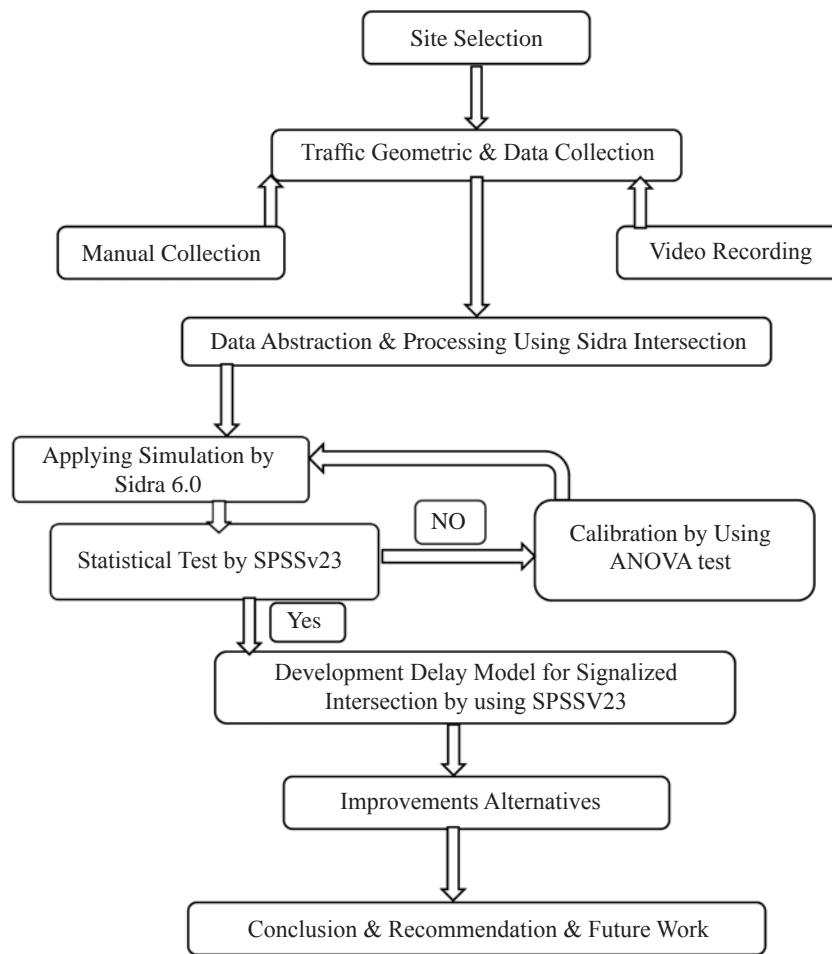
Site Selection

Traffic Geometric & Data Collection

Manual Collection

Video Recording

Data Abstraction & Processing Using Sidra Intersection

Applying Simulation by Sidra 6.0

Statistical Test by SPSSv23

NO

Calibration by Using ANOVA test

Yes

Development Delay Model for Signalized Intersection by using SPSSV23

Improvements Alternatives

Conclusion & Recommendation & Future Work